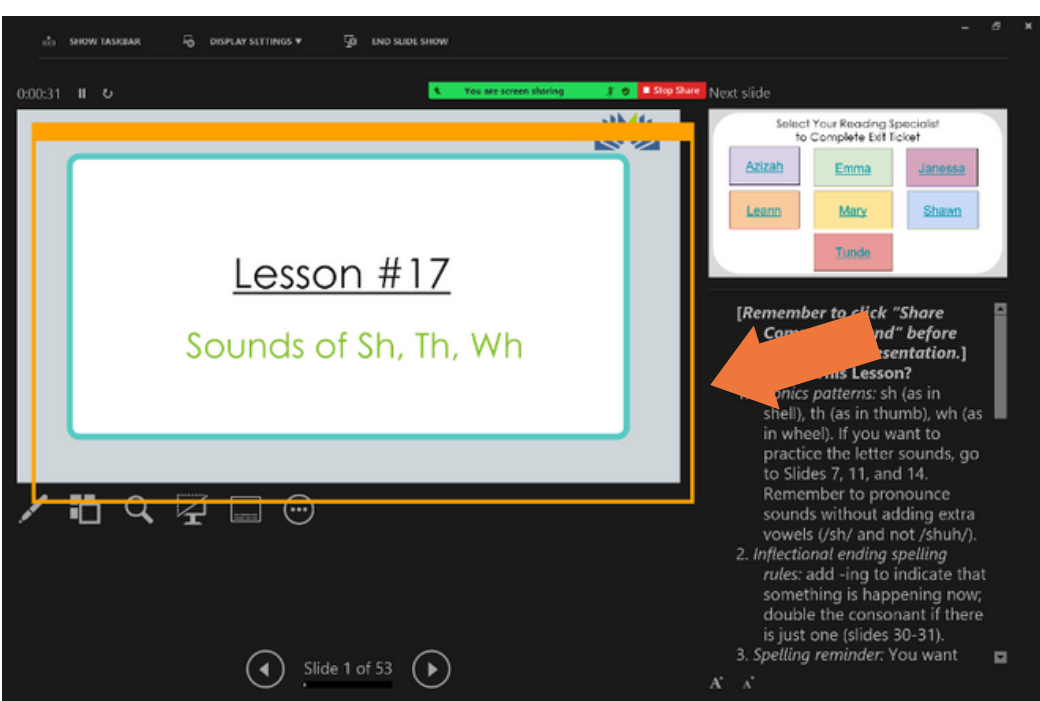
SHOW TASKBAR DISPLAY SETTINGS ▾ END SLIDE SHOW

0:00:31

You are screen sharing Stop Share

Next slide

Lesson #17

Sounds of Sh, Th, Wh

Select Your Reading Specialist to Complete Exit Ticket

| Azizah | Emma | Janessa |
|---|---|---|
| Leann | Mary | Shawn |
| | Tunde | |

[Remember to click "Share Com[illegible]nd" before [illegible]sentation.]
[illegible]is Lesson?
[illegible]onics patterns: sh (as in shell), th (as in thumb), wh (as in wheel). If you want to practice the letter sounds, go to Slides 7, 11, and 14. Remember to pronounce sounds without adding extra vowels (/sh/ and not /shuh/).
2. Inflectional ending spelling rules: add -ing to indicate that something is happening now; double the consonant if there is just one (slides 30-31).
3. Spelling reminder: You want

Slide 1 of 53